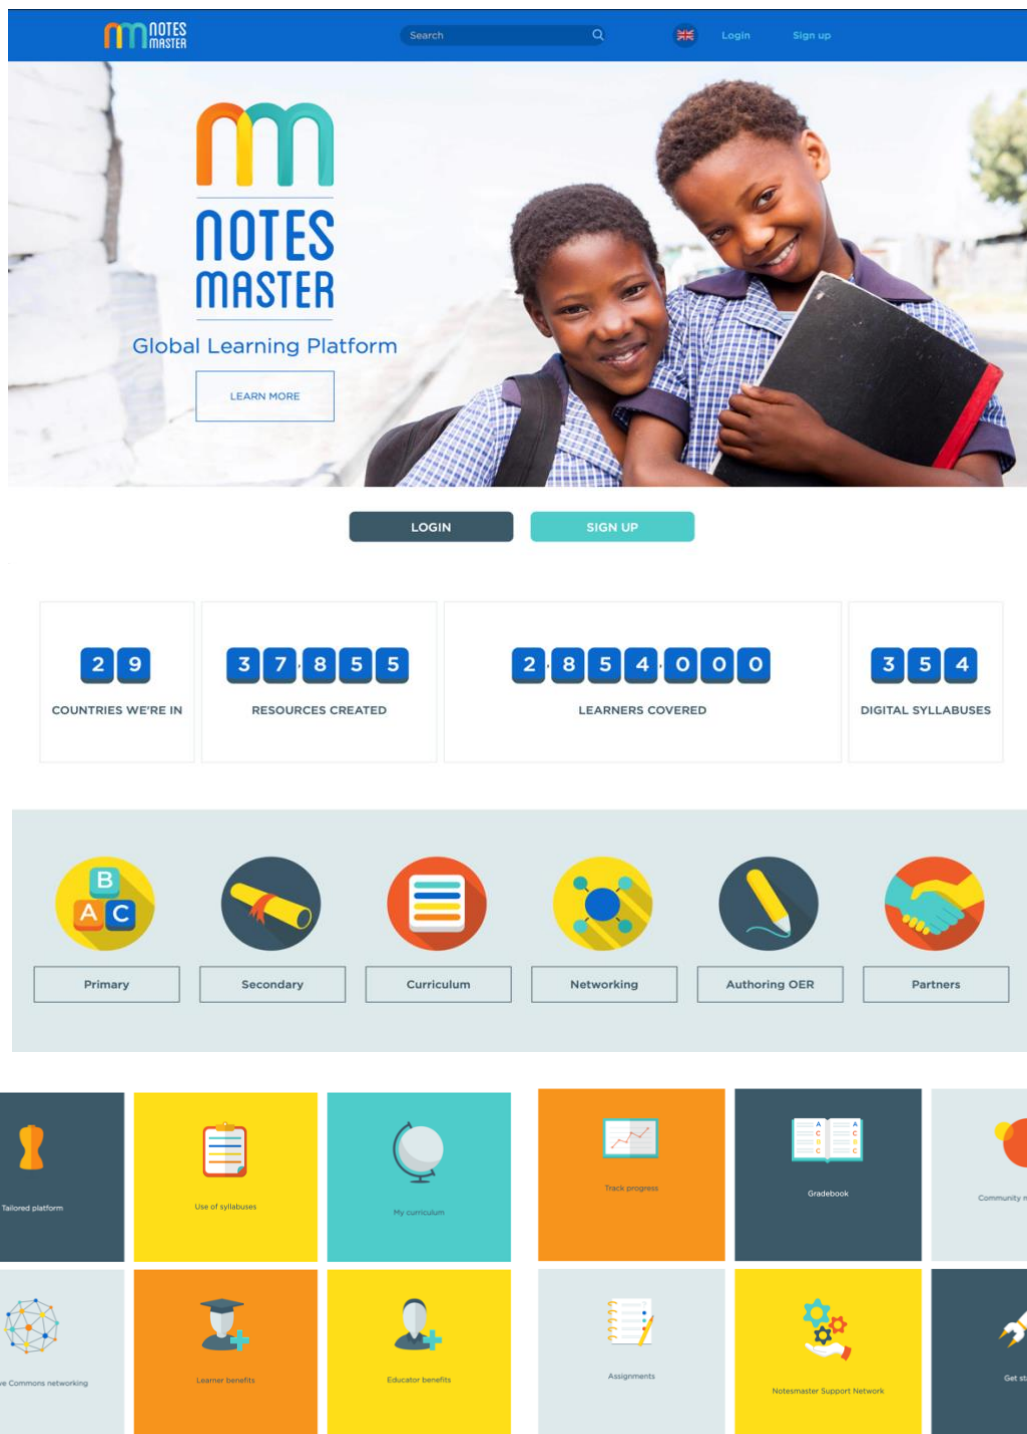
NOTES MASTER

Search

Login Sign up

NOTES MASTER

Global Learning Platform

LEARN MORE

LOGIN

SIGN UP

| 29 | 37855 | 2854000 | 354 |
|---|---|---|---|
| COUNTRIES WE'RE IN | RESOURCES CREATED | LEARNERS COVERED | DIGITAL SYLLABUSES |

Primary

Secondary

Curriculum

Networking

Authoring OER

Partners

Tailored platform

Use of syllabuses

My curriculum

Track progress

Gradebook

Community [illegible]

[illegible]e Commons networking

Learner benefits

Educator benefits

Assignments

Notesmaster Support Network

Get st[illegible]